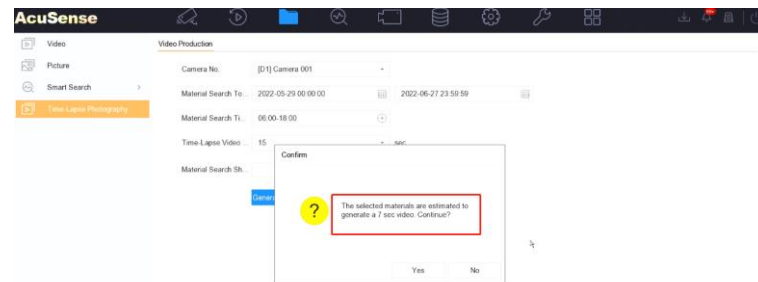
AcuSense

Video
Picture
Smart Search
Time Lapse Photography

Video Production

Camera No. [D1] Camera 001
Material Search To... 2022-05-29 00:00:00 2022-06-27 23:59:59
Material Search Ti... 06:00-18:00
Time-Lapse Video ... 15 sec
Material Search Sh...

Genera

Confirm

The selected materials are estimated to generate a 7 sec video. Continue?

Yes No